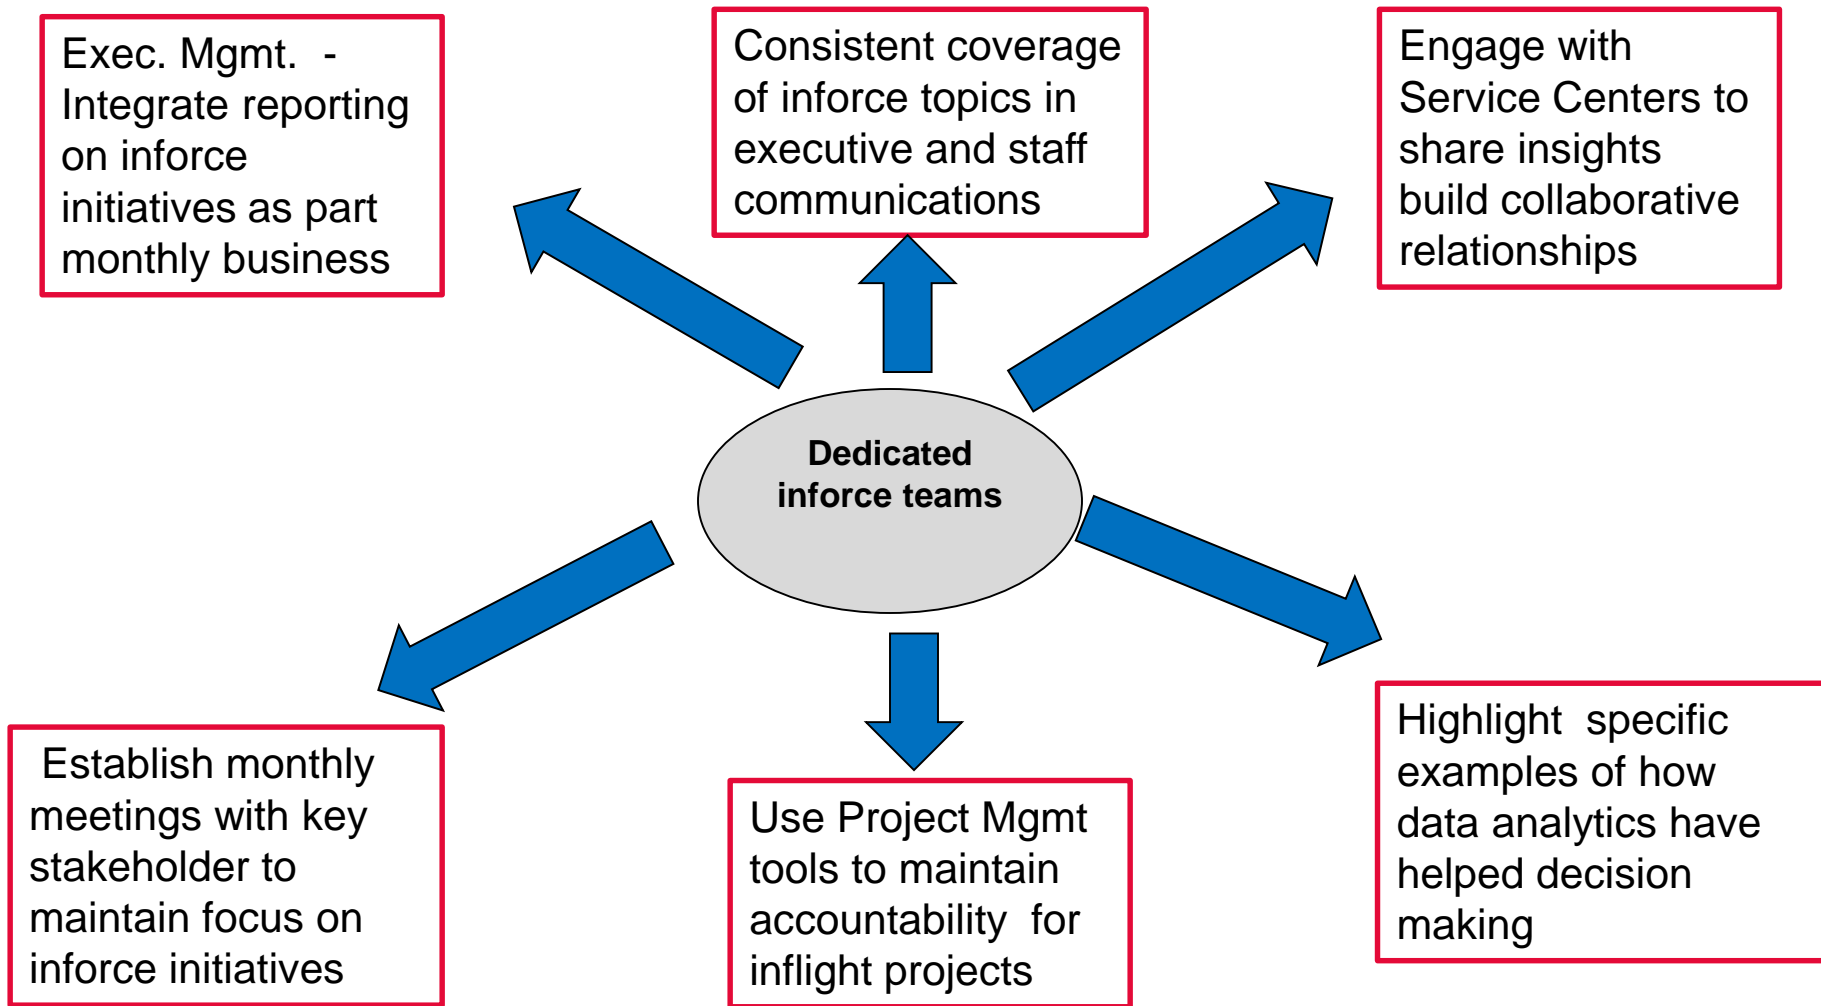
Exec. Mgmt. - Integrate reporting on inforce initiatives as part monthly business

Consistent coverage of inforce topics in executive and staff communications

Engage with Service Centers to share insights build collaborative relationships

Dedicated inforce teams

Establish monthly meetings with key stakeholder to maintain focus on inforce initiatives

Use Project Mgmt tools to maintain accountability for inflight projects

Highlight specific examples of how data analytics have helped decision making